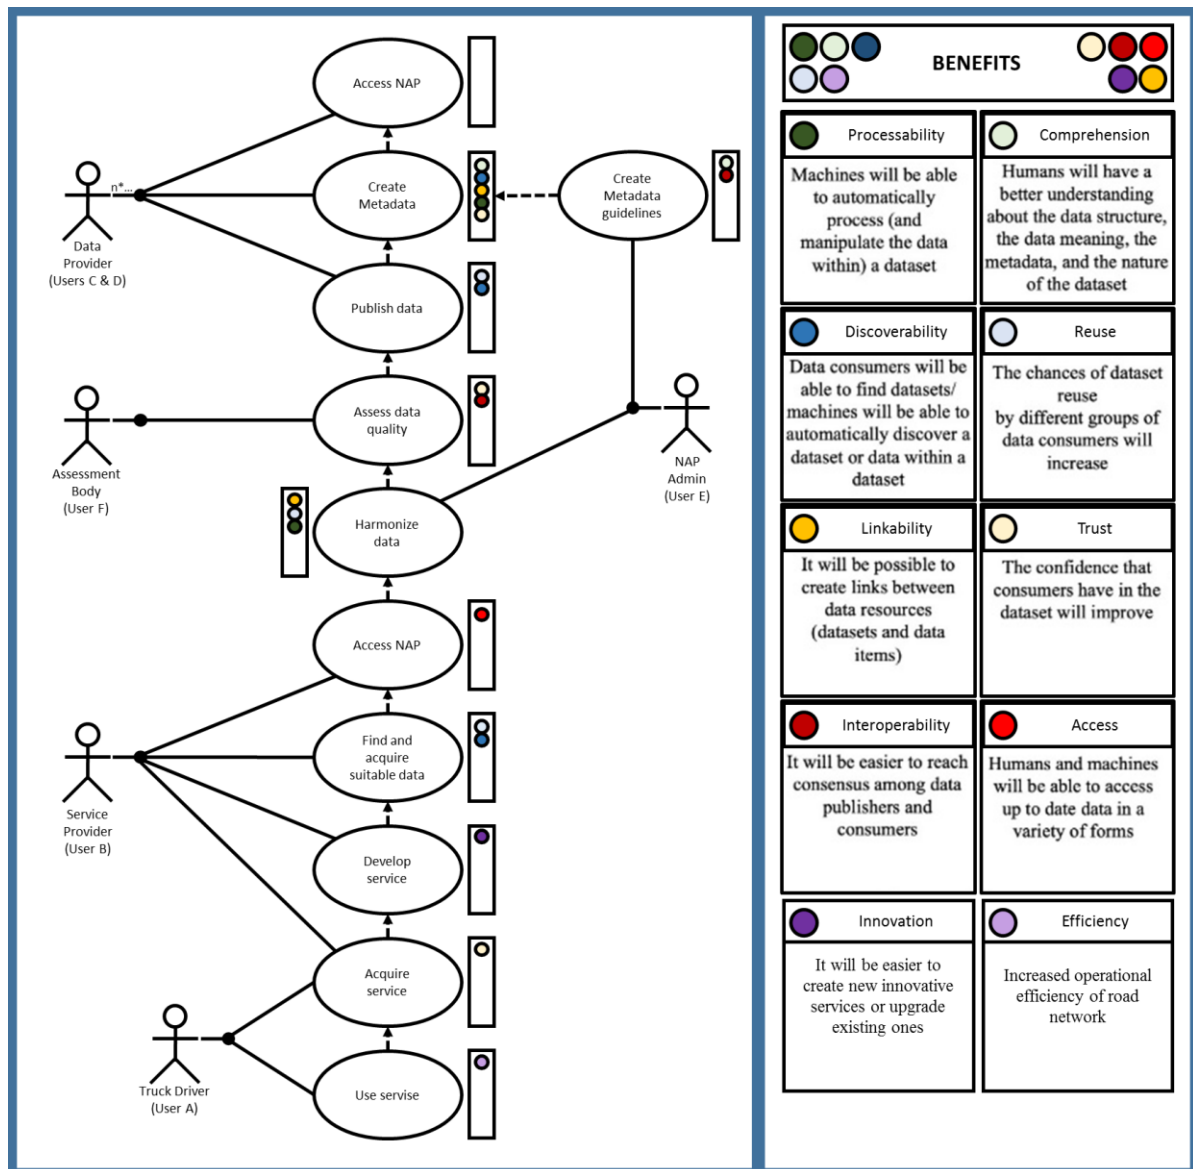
Access NAP

n*...

Create Metadata

Create Metadata guidelines

Data Provider (Users C & D)

Publish data

Assessment Body (User F)

Assess data quality

NAP Admin (User E)

Harmonize data

Access NAP

Find and acquire suitable data

Service Provider (User B)

Develop service

Acquire service

Truck Driver (User A)

Use servise

BENEFITS

Processability

Machines will be able to automatically process (and manipulate the data within) a dataset

Comprehension

Humans will have a better understanding about the data structure, the data meaning, the metadata, and the nature of the dataset

Discoverability

Data consumers will be able to find datasets/ machines will be able to automatically discover a dataset or data within a dataset

Reuse

The chances of dataset reuse by different groups of data consumers will increase

Linkability

It will be possible to create links between data resources (datasets and data items)

Trust

The confidence that consumers have in the dataset will improve

Interoperability

It will be easier to reach consensus among data publishers and consumers

Access

Humans and machines will be able to access up to date data in a variety of forms

Innovation

It will be easier to create new innovative services or upgrade existing ones

Efficiency

Increased operational efficiency of road network